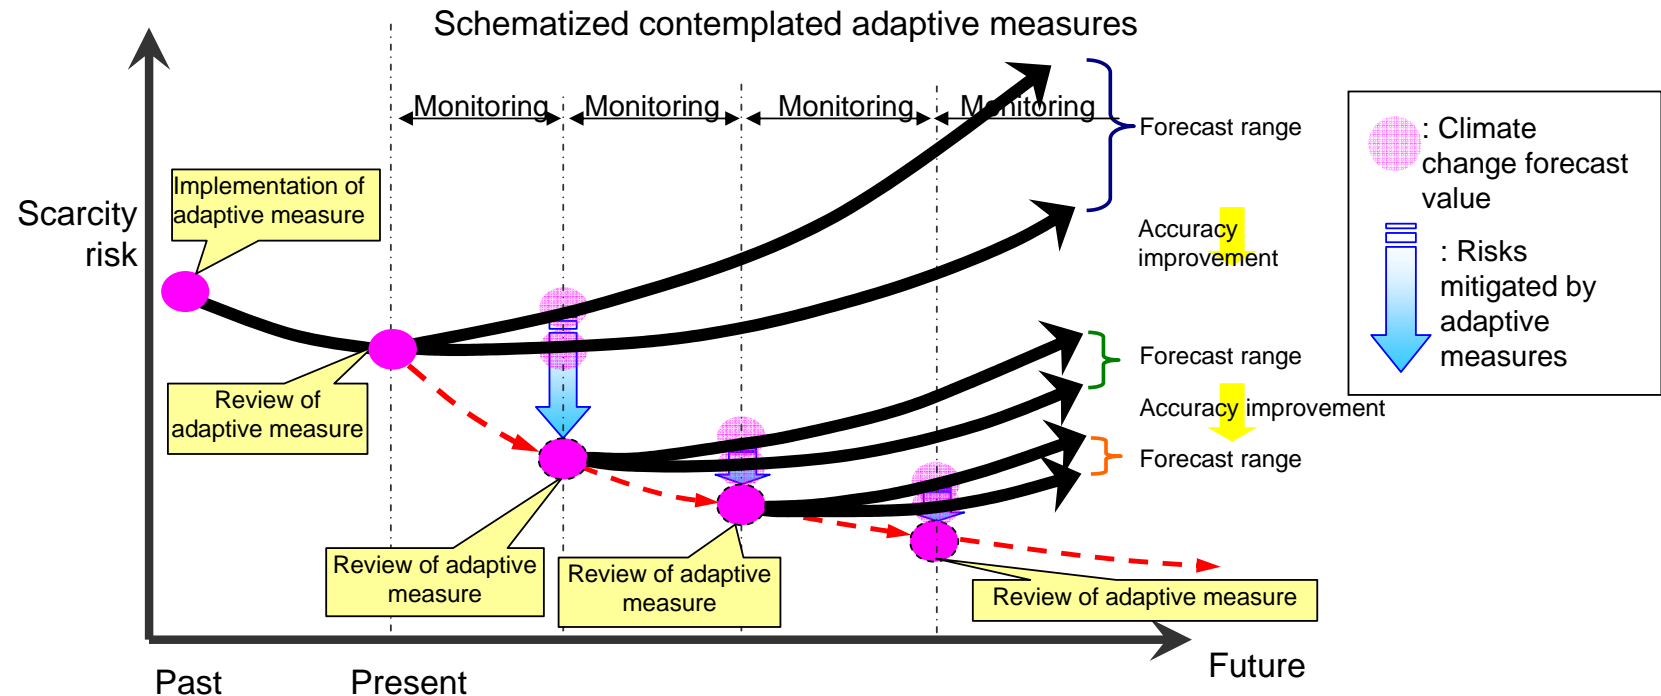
Schematized contemplated adaptive measures

Scarcity risk

Implementation of adaptive measure

Monitoring

Monitoring

Monitoring

Monitoring

Forecast range

Accuracy improvement

Forecast range

Accuracy improvement

Forecast range

: Climate change forecast value

: Risks mitigated by adaptive measures

Review of adaptive measure

Review of adaptive measure

Review of adaptive measure

Review of adaptive measure

Past

Present

Future